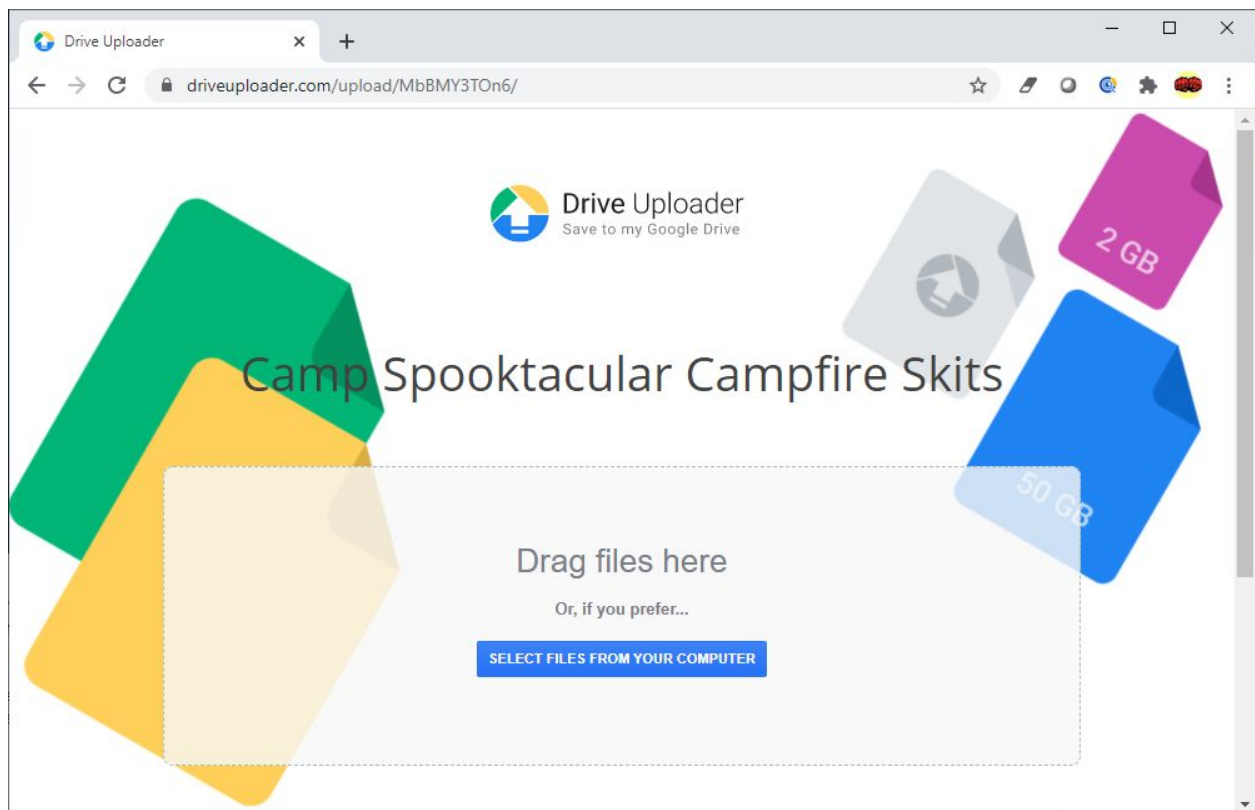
Drive Uploader

driveuploader.com/upload/MbBMY3TOn6/

Drive Uploader
Save to my Google Drive

2 GB

Camp Spooktacular Campfire Skits

50 GB

Drag files here

Or, if you prefer...

SELECT FILES FROM YOUR COMPUTER